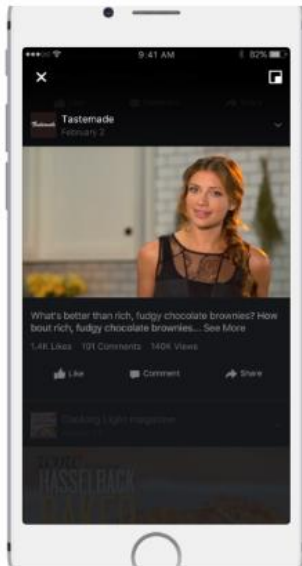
9:41 AM
82%

Tastemade
February 2

What's better than rich, fudgy chocolate brownies? How bout rich, fudgy chocolate brownies... See More

1.4K Likes 191 Comments 140K Views

Like
Comment
Share

Cooking Light magazine

HASSELBACK